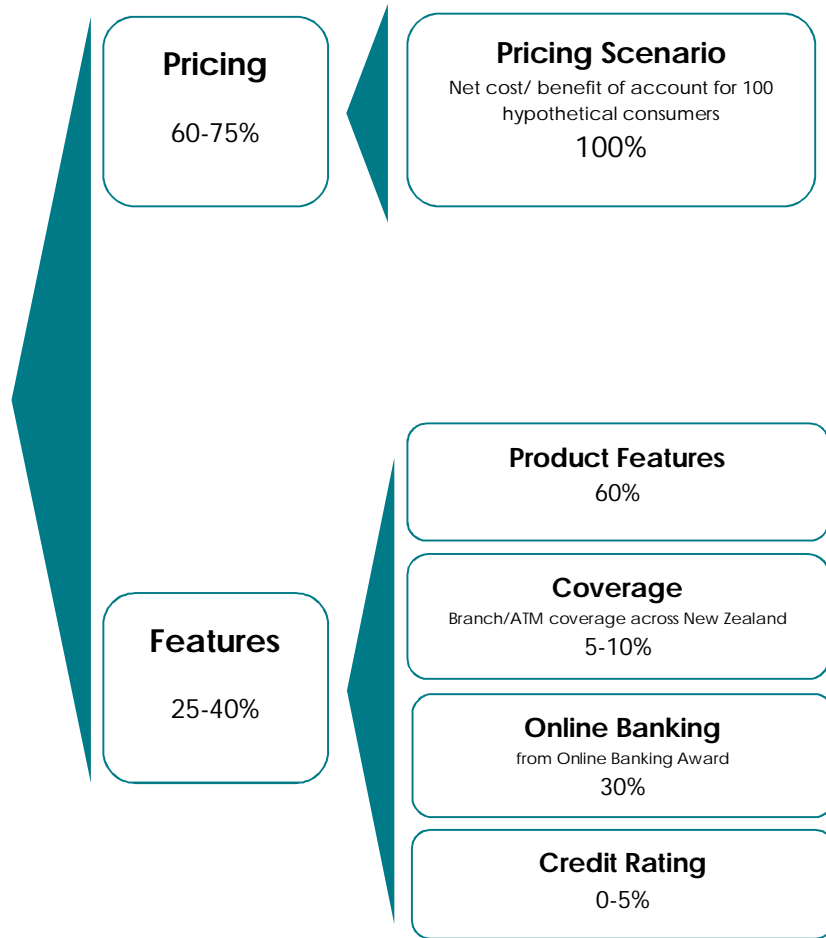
Pricing

60-75%

Pricing Scenario

Net cost/ benefit of account for 100 hypothetical consumers

100%

Features

25-40%

Product Features

60%

Coverage

Branch/ATM coverage across New Zealand

5-10%

Online Banking

from Online Banking Award

30%

Credit Rating

0-5%